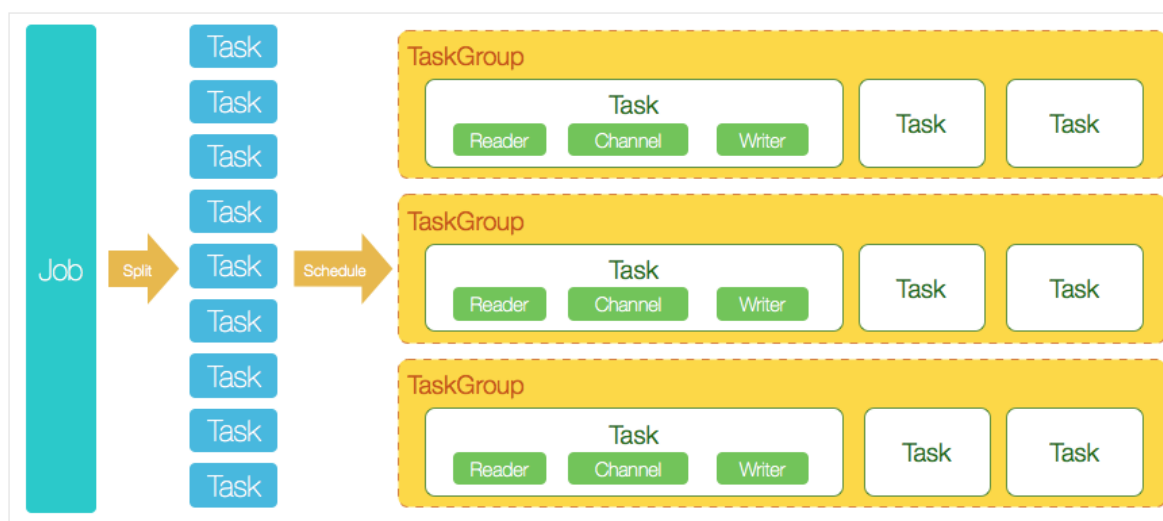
Job

Split

Task
Task
Task
Task
Task
Task
Task
Task
Task

Schedule

TaskGroup
Task
Reader
Channel
Writer
Task
Task

TaskGroup
Task
Reader
Channel
Writer
Task
Task

TaskGroup
Task
Reader
Channel
Writer
Task
Task